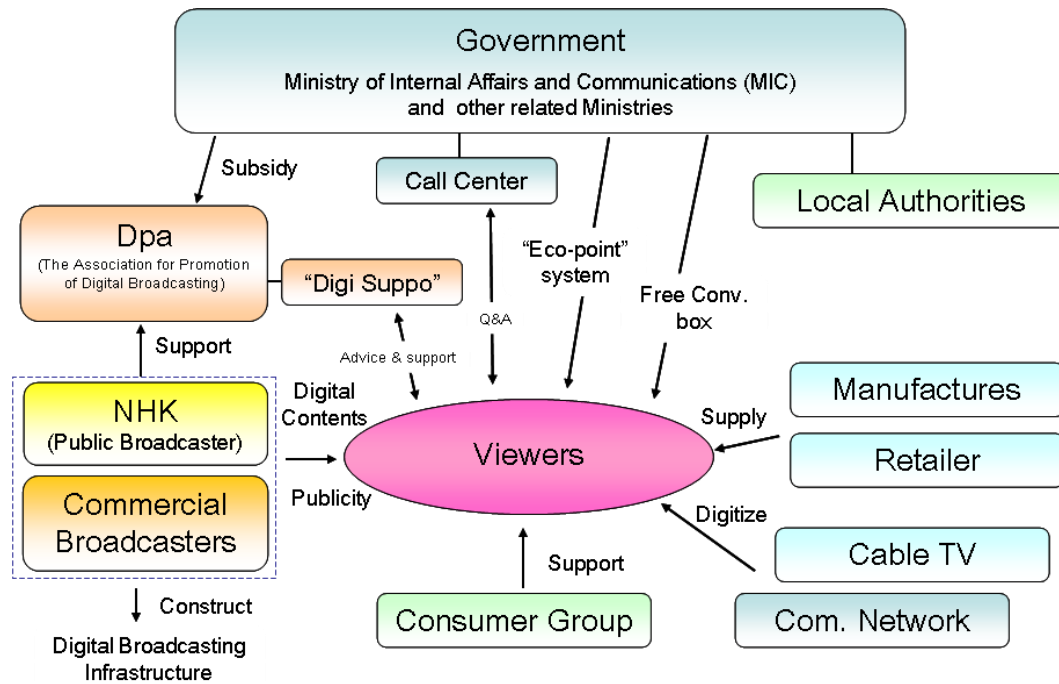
Government
Ministry of Internal Affairs and Communications (MIC) and other related Ministries

Subsidy

Call Center

Local Authorities

Dpa
(The Association for Promotion of Digital Broadcasting)

"Digi Suppo"

"Eco-point" system

Free Conv. box

Q&A

Advice & support

Support

NHK
(Public Broadcaster)

Commercial Broadcasters

Digital Contents

Publicity

Viewers

Supply

Manufactures

Retailer

Digitize

Cable TV

Com. Network

Support

Consumer Group

Construct

Digital Broadcasting Infrastructure